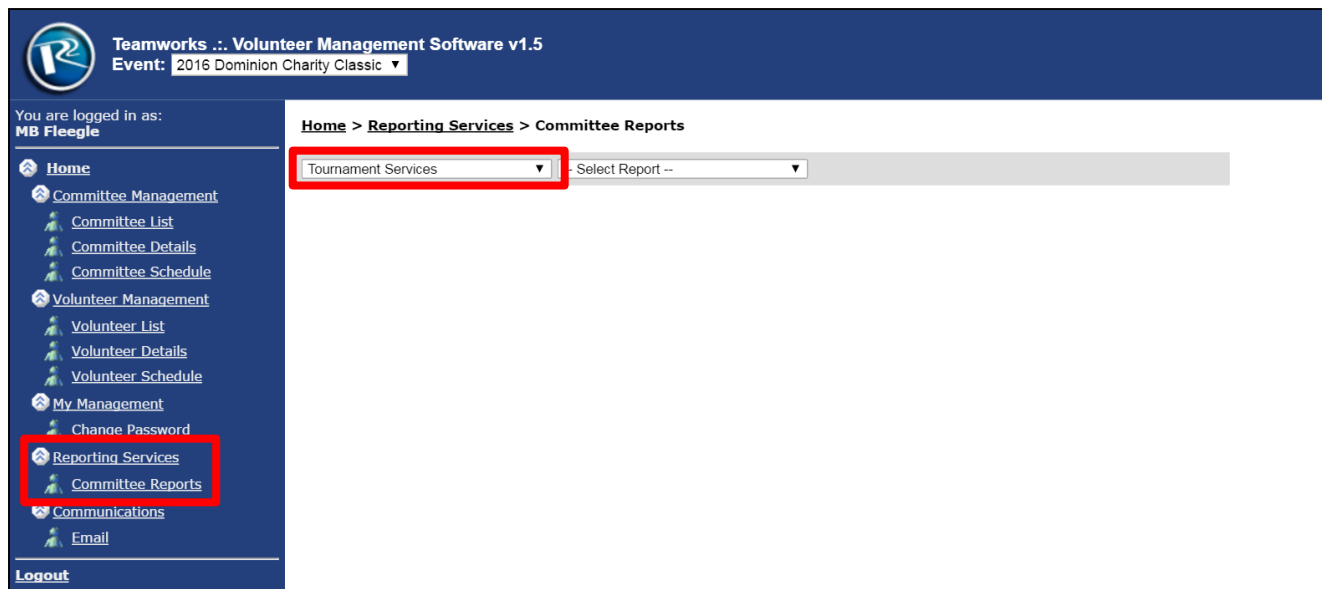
Teamworks .:. Volunteer Management Software v1.5
Event: 2016 Dominion Charity Classic ▼

You are logged in as:
MB Fleegle

Home
Committee Management
Committee List
Committee Details
Committee Schedule
Volunteer Management
Volunteer List
Volunteer Details
Volunteer Schedule
My Management
Change Password
Reporting Services
Committee Reports
Communications
Email

Logout

Home > Reporting Services > Committee Reports

Tournament Services ▼
-- Select Report -- ▼